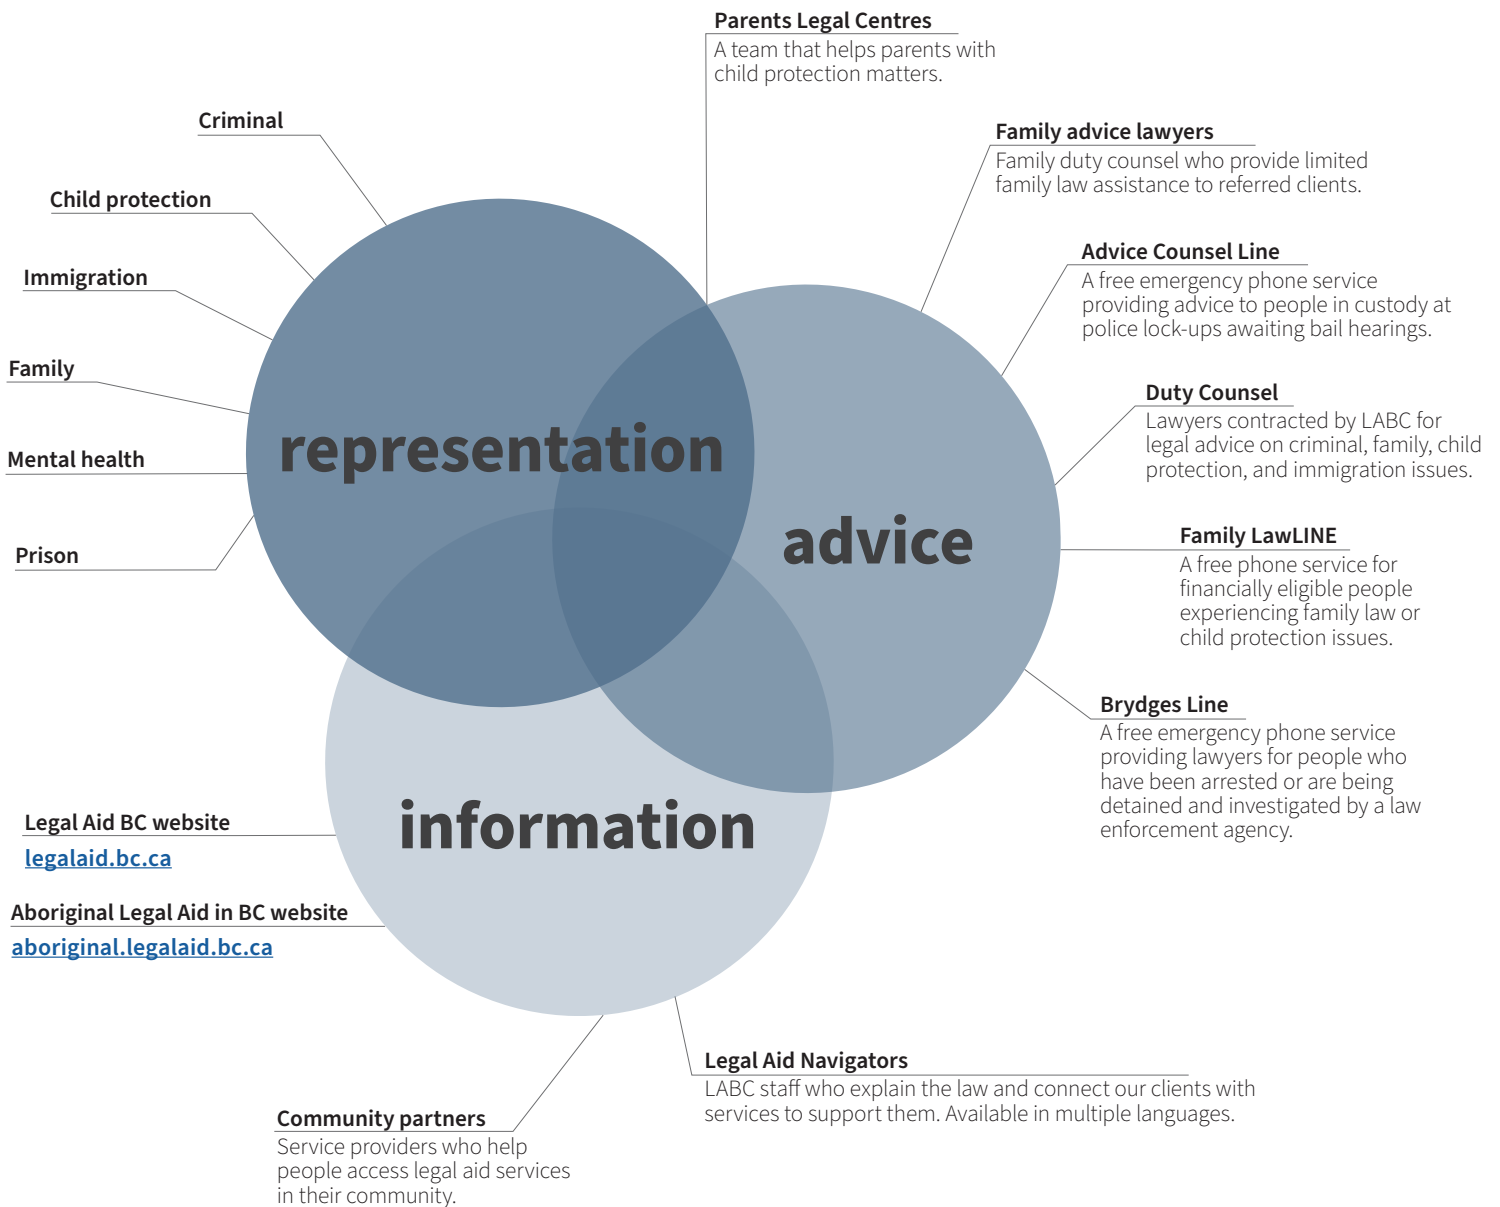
Parents Legal Centres
A team that helps parents with child protection matters.

Criminal

Family advice lawyers
Family duty counsel who provide limited family law assistance to referred clients.

Child protection

Immigration

Advice Counsel Line
A free emergency phone service providing advice to people in custody at police lock-ups awaiting bail hearings.

Family

Duty Counsel
Lawyers contracted by LABC for legal advice on criminal, family, child protection, and immigration issues.

Mental health

representation

advice

Prison

Family LawLINE
A free phone service for financially eligible people experiencing family law or child protection issues.

Brydges Line
A free emergency phone service providing lawyers for people who have been arrested or are being detained and investigated by a law enforcement agency.

Legal Aid BC website
legalaid.bc.ca

information

Aboriginal Legal Aid in BC website
aboriginal.legalaid.bc.ca

Legal Aid Navigators
LABC staff who explain the law and connect our clients with services to support them. Available in multiple languages.

Community partners
Service providers who help people access legal aid services in their community.